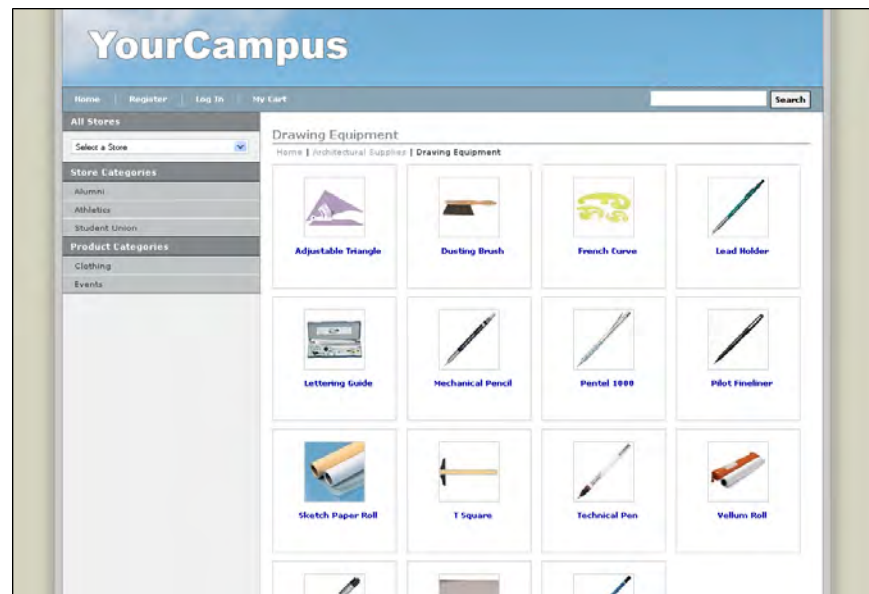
YourCampus

Home | Register | Log In | My Cart

Search

All Stores

Select a Store

Store Categories

Alumni

Athletics

Student Union

Product Categories

Clothing

Events

Drawing Equipment

Home | Architectural Supplies | Drawing Equipment

Adjustable Triangle

Dusting Brush

French Curve

Lead Holder

Lettering Guide

Mechanical Pencil

Pentel 1000

Pilot Fineliner

Sketch Paper Roll

T Square

Technical Pen

Vellum Roll